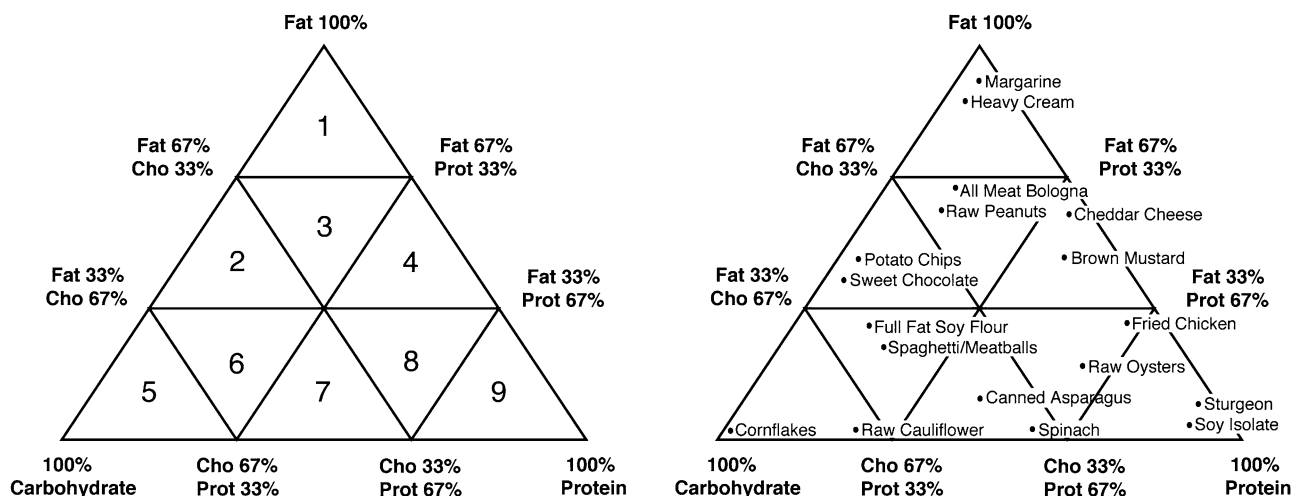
Fat 100%

1

Fat 67%
Cho 33%

Fat 67%
Prot 33%

2

3

4

Fat 33%
Cho 67%

Fat 33%
Prot 67%

5

6

7

8

9

100%
Carbohydrate

Cho 67%
Prot 33%

Cho 33%
Prot 67%

100%
Protein

Fat 100%

•Margarine
•Heavy Cream

Fat 67%
Cho 33%

Fat 67%
Prot 33%

•All Meat Bologna
•Raw Peanuts
•Cheddar Cheese

•Potato Chips
•Sweet Chocolate
•Brown Mustard

Fat 33%
Cho 67%

Fat 33%
Prot 67%

•Full Fat Soy Flour
•Spaghetti/Meatballs
•Fried Chicken
•Raw Oysters
•Canned Asparagus
•Sturgeon
•Soy Isolate
•Cornflakes
•Raw Cauliflower
•Spinach

100%
Carbohydrate

Cho 67%
Prot 33%

Cho 33%
Prot 67%

100%
Protein